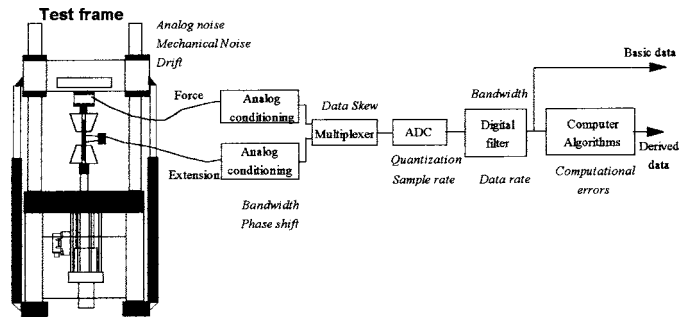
Test frame

Analog noise
Mechanical Noise
Drift

Force

Extension

Analog conditioning

Analog conditioning

Bandwidth
Phase shift

Data Skew

Multiplexer

ADC

Quantization
Sample rate

Bandwidth

Digital filter

Data rate

Basic data

Computer Algorithms

Computational errors

Derived data